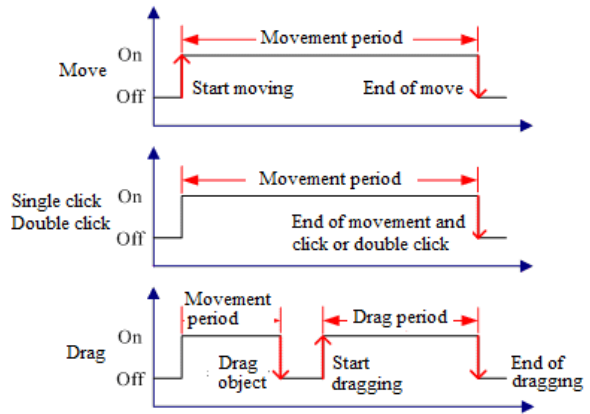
Movement period
On
Move
Off
Start moving
End of move

Movement period
Single click
On
Double click
Off
End of movement and click or double click

Movement period
Drag period
On
Drag
Off
Drag object
Start dragging
End of dragging